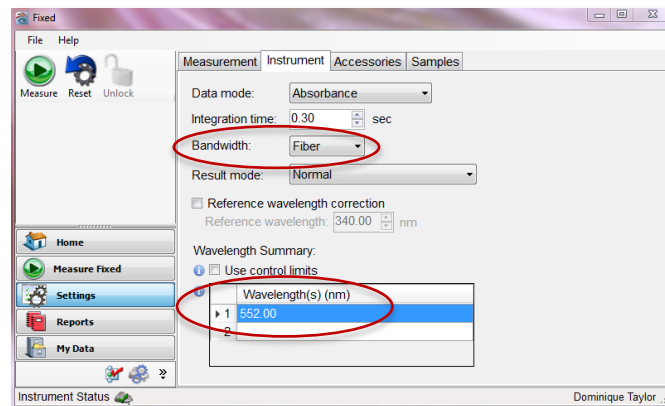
Fixed

File Help

Measure Reset Unlock

Measurement Instrument Accessories Samples

Data mode: Absorbance

Integration time: 0.30 sec

Bandwidth: Fiber

Result mode: Normal

Reference wavelength correction

Reference wavelength: 340.00 nm

Wavelength Summary:

Use control limits

| | Wavelength(s) (nm) |
|---|---|
| 1 | 552.00 |
| 2 | |

Home

Measure Fixed

Settings

Reports

My Data

Instrument Status

Dominique Taylor